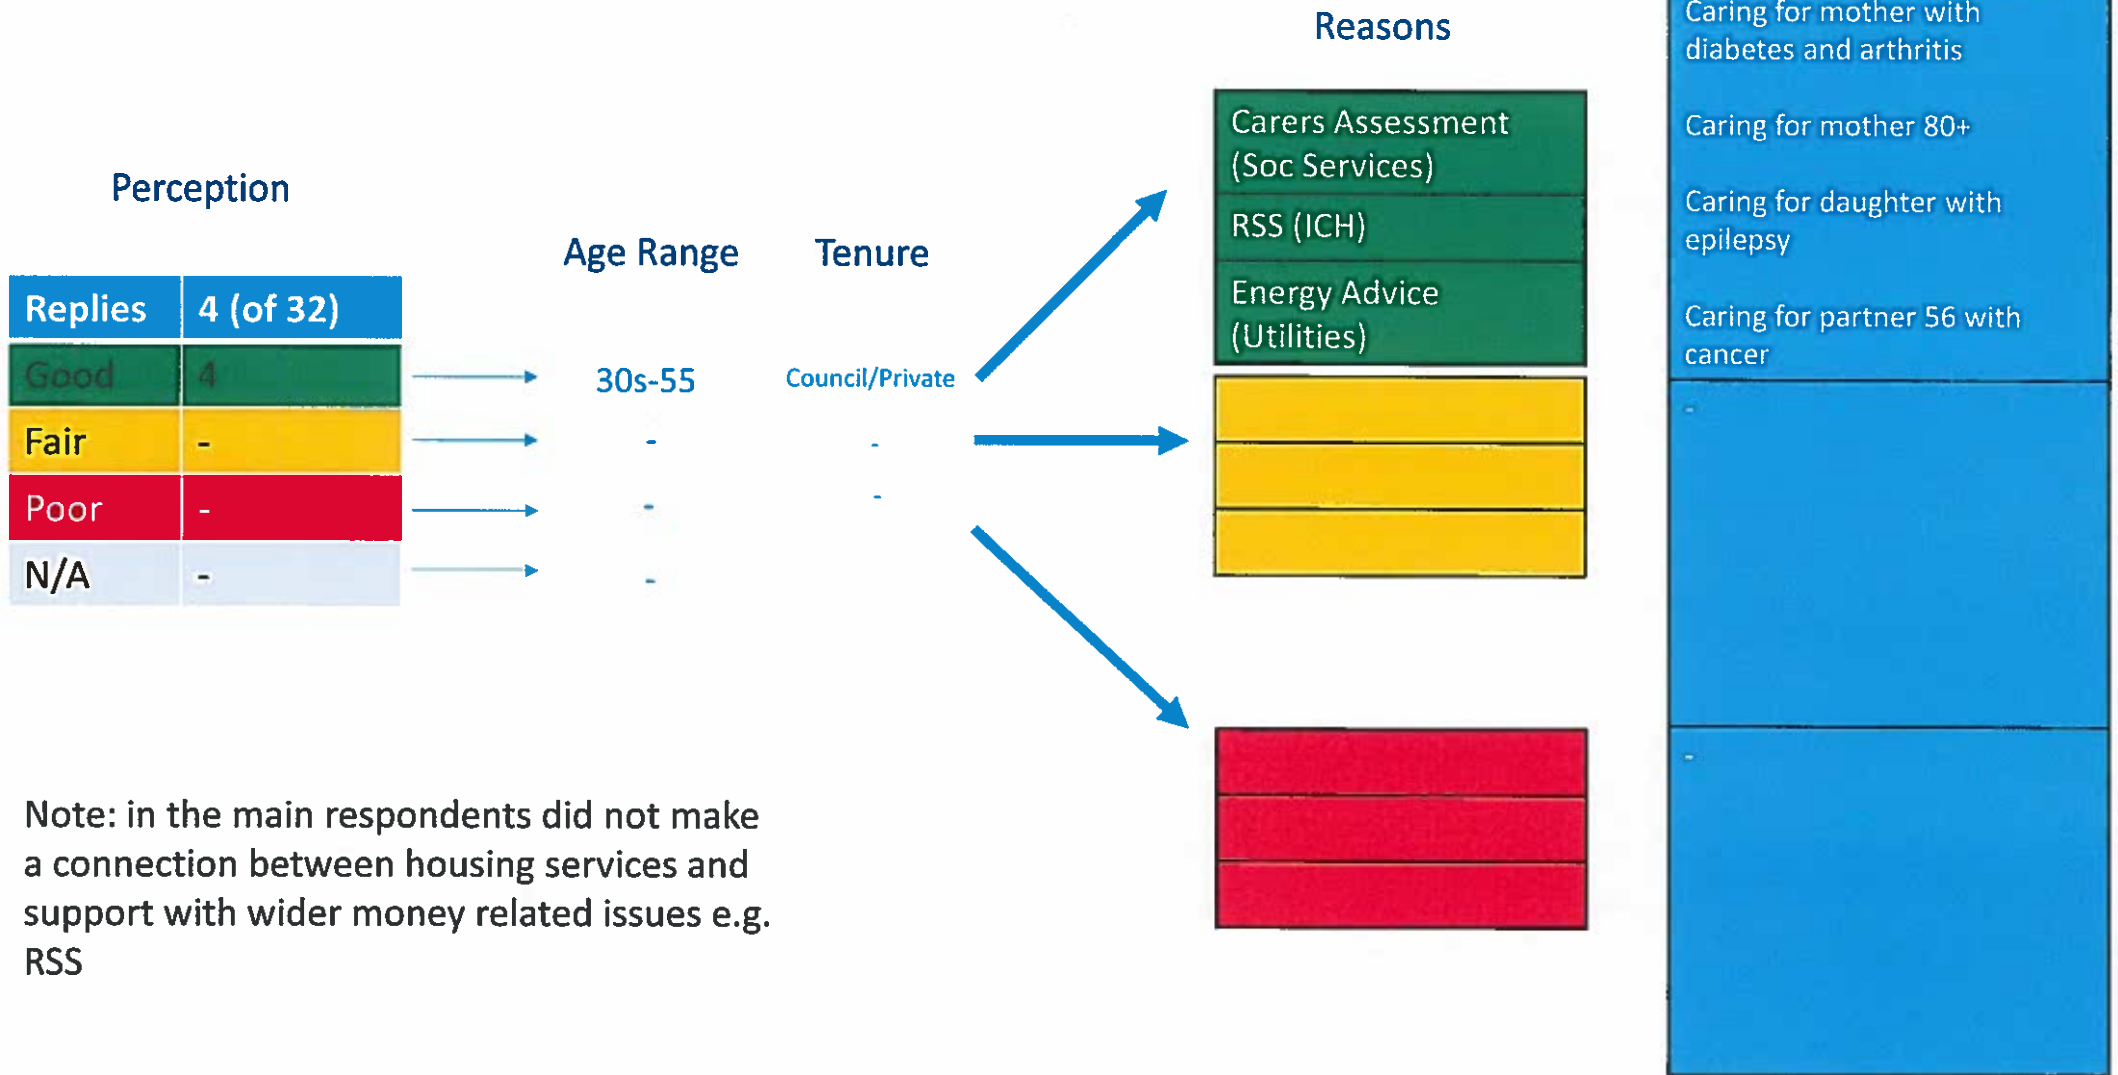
Perception

| Replies | 4 (of 32) |
|---|---|
| Good | 4 |
| Fair | - |
| Poor | - |
| N/A | - |

Age Range

30s-55

-

-

-

Tenure

Council/Private

-

-

Reasons

Carers Assessment (Soc Services)

RSS (ICH)

Energy Advice (Utilities)

Caring for mother with diabetes and arthritis

Caring for mother 80+

Caring for daughter with epilepsy

Caring for partner 56 with cancer

-

-

Note: in the main respondents did not make a connection between housing services and support with wider money related issues e.g. RSS